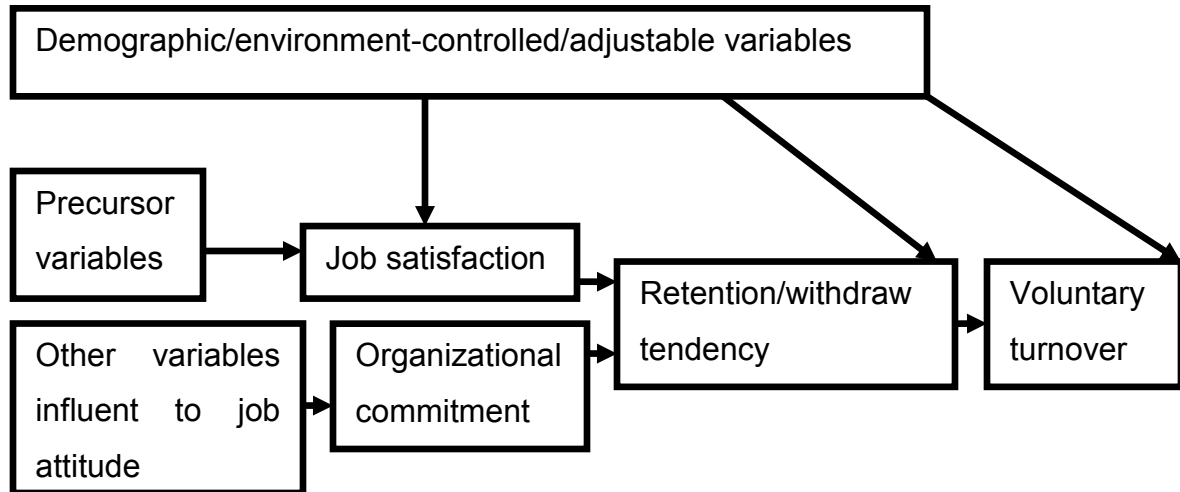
Demographic/environment-controlled/adjustable variables

Precursor variables

Job satisfaction

Retention/withdraw tendency

Voluntary turnover

Other variables influent to job attitude

Organizational commitment